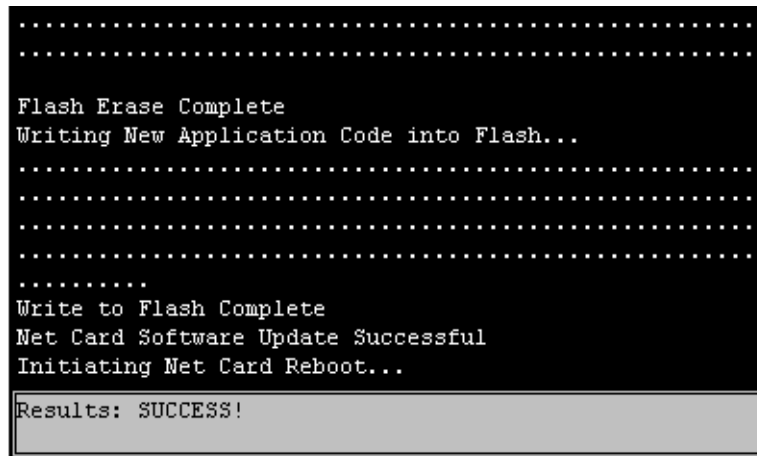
..............................................
..............................................

Flash Erase Complete
Writing New Application Code into Flash...
..............................................
..............................................
..............................................
..............................................
..........
Write to Flash Complete
Net Card Software Update Successful
Initiating Net Card Reboot...

Results: SUCCESS!